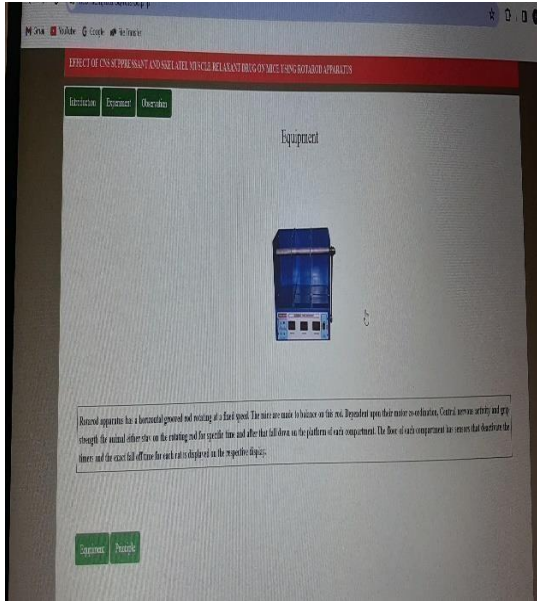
M Gmail YouTube G Google We Translate

EFFECT OF CNS SUPPRESSANT AND SKELATEL MUSCLE RELAXANT DRUG ON MICE USING ROTAROD APPARATUS

Introduction Experiment Observations

Equipment

Rotarod apparatus has a horizontal grooved rod rotating at a fixed speed. The mice are made to balance on this rod. Dependent upon their motor co-ordination, Central nervous activity and grip strength the animal either stay on the rotating rod for specific time and after that fall down on the platform of each compartment. The floor of each compartment has sensors that deactivate the timers and the exact fall off time for each rat is displayed on the respective display.

Equipment Principle